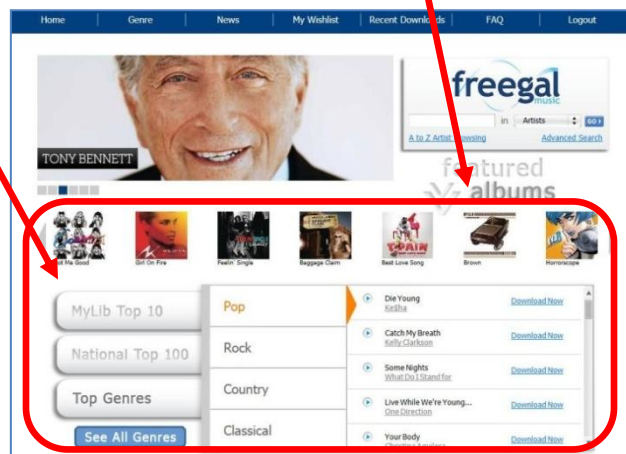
Home | Genre | News | My Wishlist | Recent Downloads | FAQ | Logout

TONY BENNETT

freegal music

in Artists GO

A to Z Artist Browsing

Advanced Search

featured albums

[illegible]t Me Good

Girl On Fire

Feelin' Single

Baggage Claim

Best Love Song

Brown

Horrorscope

MyLib Top 10

National Top 100

Top Genres

See All Genres

Pop

Rock

Country

Classical

Die Young
Ke$ha
Download Now

Catch My Breath
Kelly Clarkson
Download Now

Some Nights
What Do I Stand for
Download Now

Live While We're Young...
One Direction
Download Now

Your Body
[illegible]
Download Now